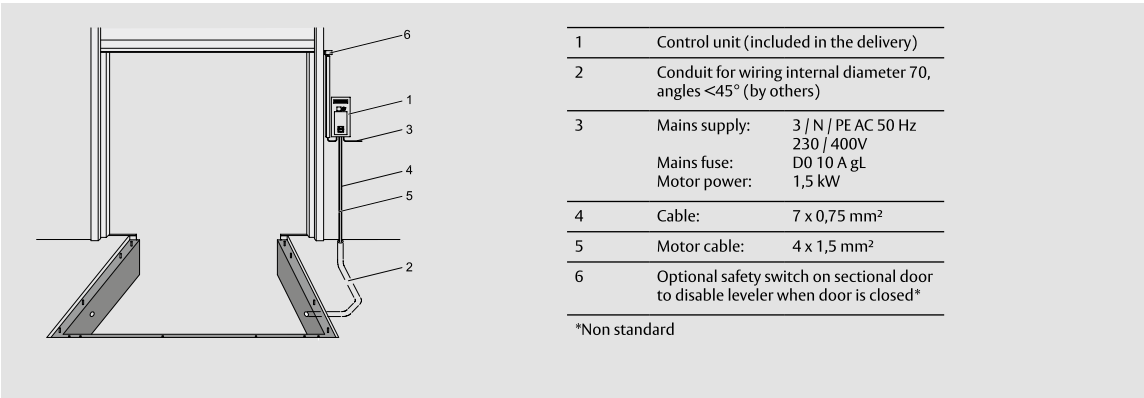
6
1
3
4
5
2

| | |
|---|---|
| 1 | Control unit (included in the delivery) |
| 2 | Conduit for wiring internal diameter 70, angles <45° (by others) |
| 3 | Mains supply: 3 / N / PE AC 50 Hz 230 / 400V<br>Mains fuse: D0 10 A gL<br>Motor power: 1,5 kW |
| 4 | Cable: 7 x 0,75 mm² |
| 5 | Motor cable: 4 x 1,5 mm² |
| 6 | Optional safety switch on sectional door to disable leveler when door is closed* |

*Non standard